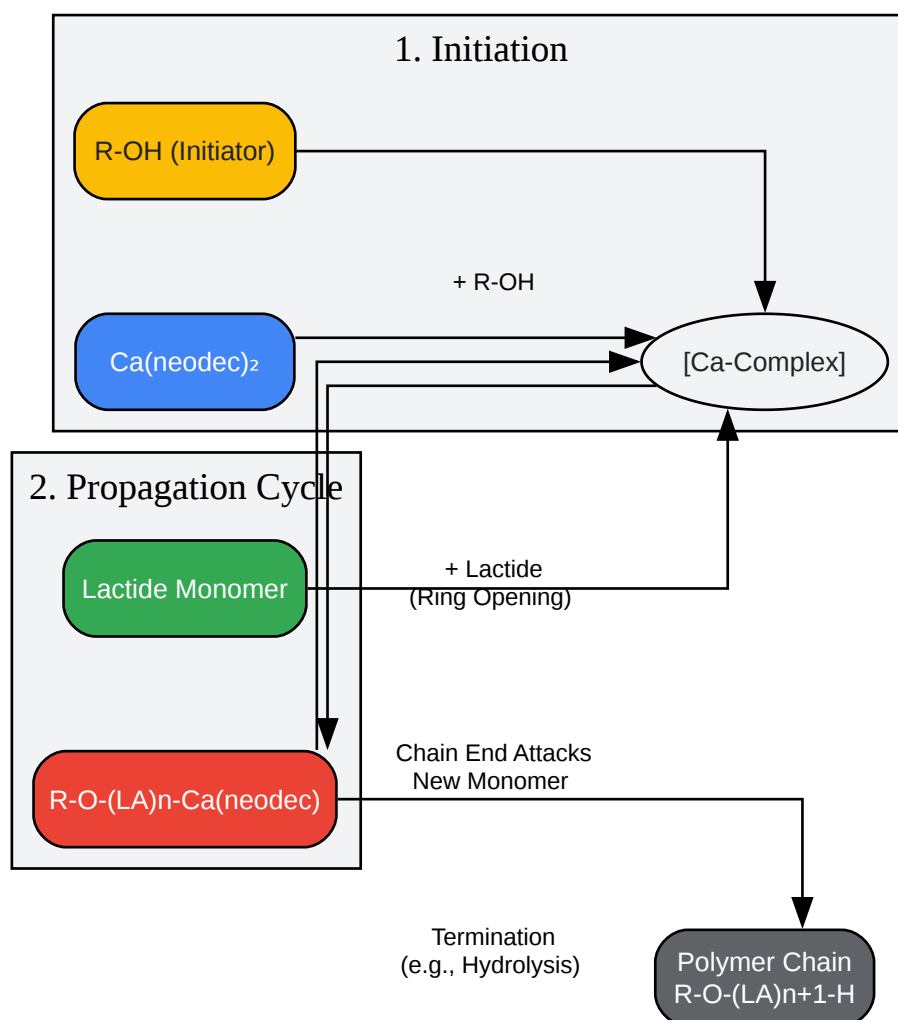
1. Initiation

R-OH (Initiator)

+ R-OH

Ca(neodec)₂

[Ca-Complex]

2. Propagation Cycle

Lactide Monomer

+ Lactide
(Ring Opening)

Chain End Attacks
New Monomer

R-O-(LA)n-Ca(neodec)

Termination
(e.g., Hydrolysis)

Polymer Chain
R-O-(LA)n+1-H